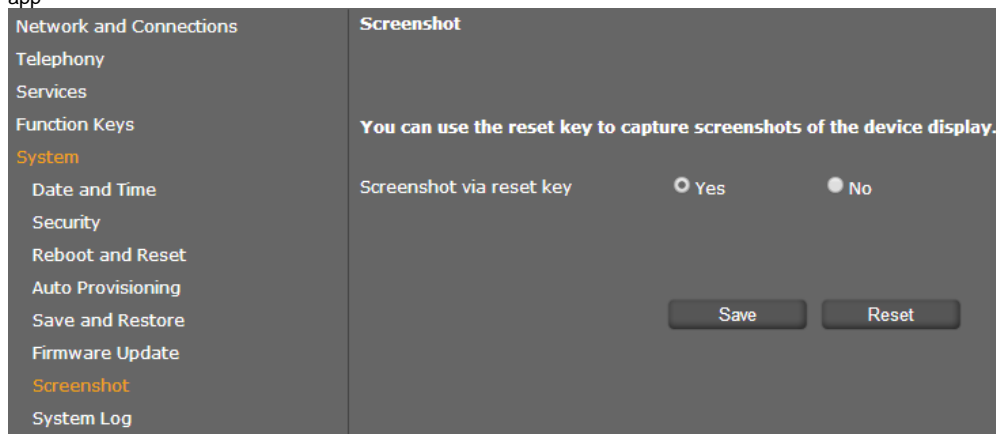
app

Network and Connections
Telephony
Services
Function Keys
System
Date and Time
Security
Reboot and Reset
Auto Provisioning
Save and Restore
Firmware Update
Screenshot
System Log

Screenshot

You can use the reset key to capture screenshots of the device display.

Screenshot via reset key Yes No

Save Reset